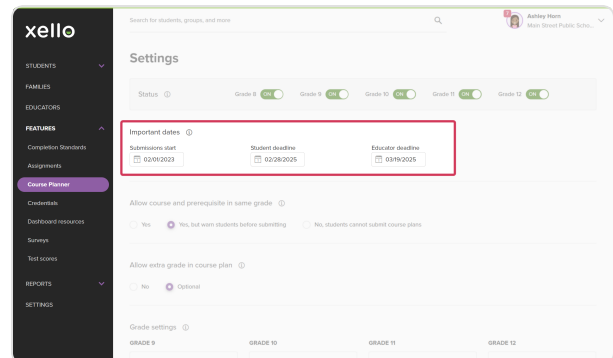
xello

STUDENTS
FAMILIES
EDUCATORS
FEATURES
Completion Standards
Assignments
Course Planner
Credentials
Dashboard resources
Surveys
Test scores
REPORTS
SETTINGS

Search for students, groups, and more

Ashley Horn
Main Street Public Scho...

Settings

Status ⓘ Grade 8 ON Grade 9 ON Grade 10 ON Grade 11 ON Grade 12 ON

Important dates ⓘ
Submissions start 02/01/2023
Student deadline 02/28/2025
Educator deadline 03/19/2025

Allow course and prerequisite in same grade ⓘ
Yes
Yes, but warn students before submitting
No, students cannot submit course plans

Allow extra grade in course plan ⓘ
No
Optional

Grade settings ⓘ
GRADE 9 GRADE 10 GRADE 11 GRADE 12